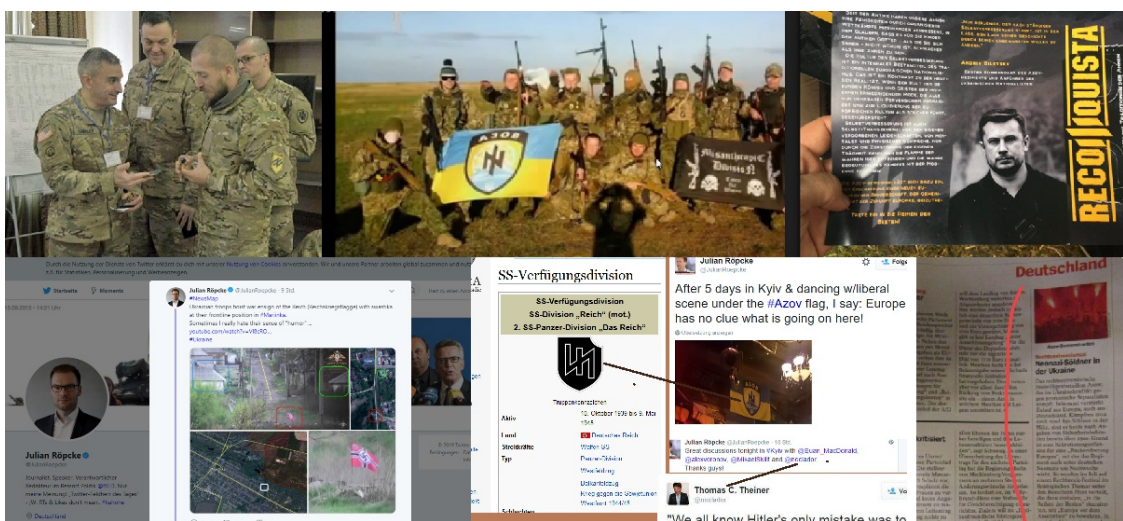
АЗОВ

Misanthropic Division

RECONQUISTA

Andriy Biletsky

SS-Verfügungsdivision

SS-Verfügungsdivision
SS-Division „Reich" (mot.)
2. SS-Panzer-Division „Das Reich"

Truppenkennzeichen

Aktiv | 10. Oktober 1939 bis 8. Mai 1945
Land | Deutsches Reich
Streitkräfte | Waffen-SS
Typ | Panzer-Division

Julian Röpcke
@JulianRoepcke

After 5 days in Kyiv & dancing w/liberal scene under the #Azov flag, I say: Europe has no clue what is going on here!

Julian Röpcke @JulianRoepcke · 10 Std.
Great discussions tonight in #Kyiv with @Euan_MacDonald, @alexeiovanov, @MikaelSkillt and @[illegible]. Thanks guys!

Thomas C. Theiner

"We all know Hitler's only mistake was to

Julian Röpcke @JulianRoepcke · 9 Std.
#NewsMap
Ukrainian troops hoist war ensign of the Reich (Reichskriegsflagge) with swastika at their frontline position in #Marinka.
Sometimes I really hate their sense of "humor"...
#Ukraine

Julian Röpcke
@JulianRoepcke

Startseite
Momente

Deutschland

Neonazi-Söldner in der Ukraine